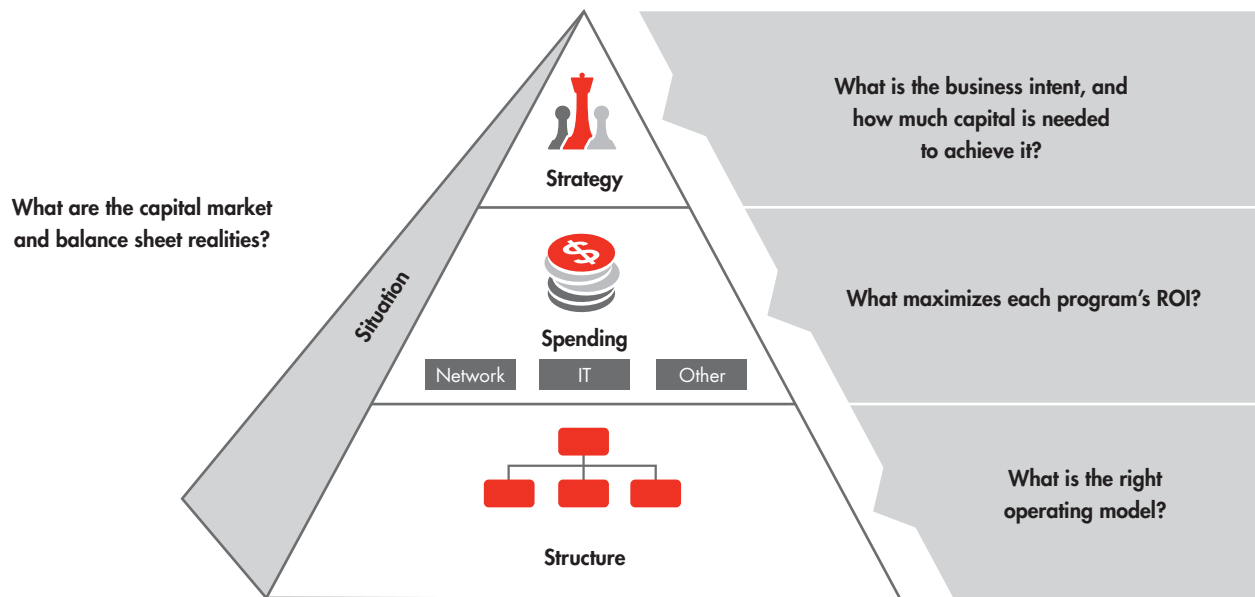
What are the capital market and balance sheet realities?

Situation

Strategy

What is the business intent, and how much capital is needed to achieve it?

Spending

Network

IT

Other

What maximizes each program's ROI?

Structure

What is the right operating model?